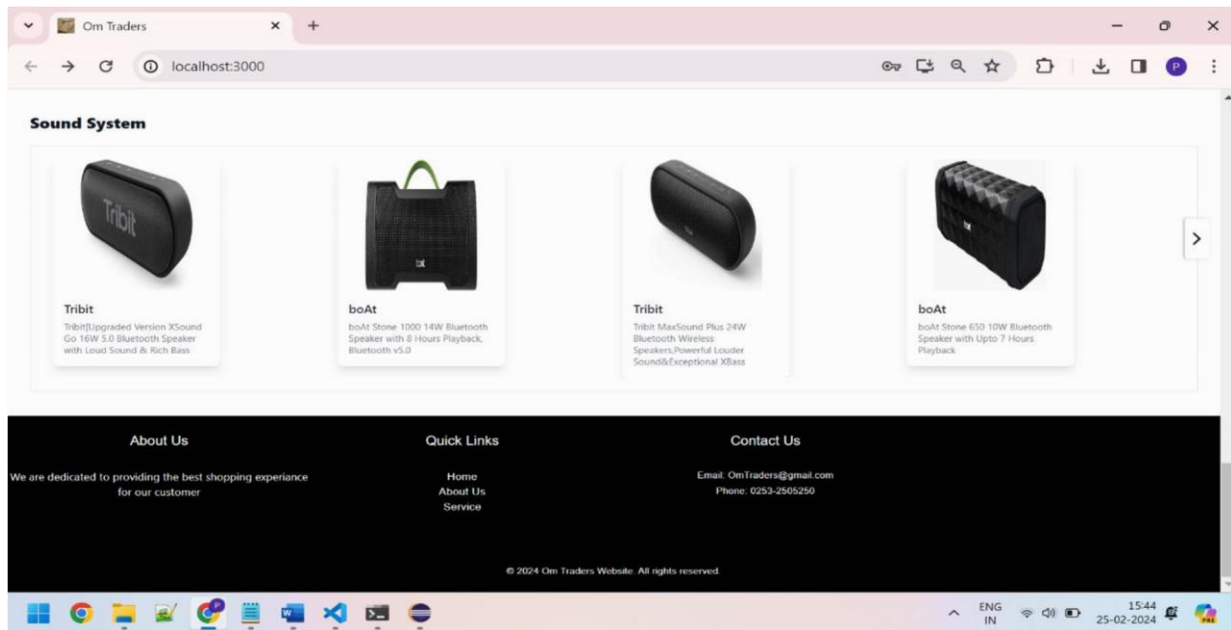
Om Traders

localhost:3000

P

Sound System

Tribit

Tribit

Tribit[Upgraded Version XSound Go 16W 5.0 Bluetooth Speaker with Loud Sound & Rich Bass

boAt

boAt Stone 1000 14W Bluetooth Speaker with 8 Hours Playback, Bluetooth v5.0

Tribit

Tribit MaxSound Plus 24W Bluetooth Wireless Speakers,Powerful Louder Sound&Exceptional XBass

boAt

boAt Stone 650 10W Bluetooth Speaker with Upto 7 Hours Playback

About Us

We are dedicated to providing the best shopping experiance for our customer

Quick Links

Home
About Us
Service

Contact Us

Email: OmTraders@gmail.com
Phone: 0253-2505250

© 2024 Om Traders Website. All rights reserved.

ENG IN

15:44
25-02-2024